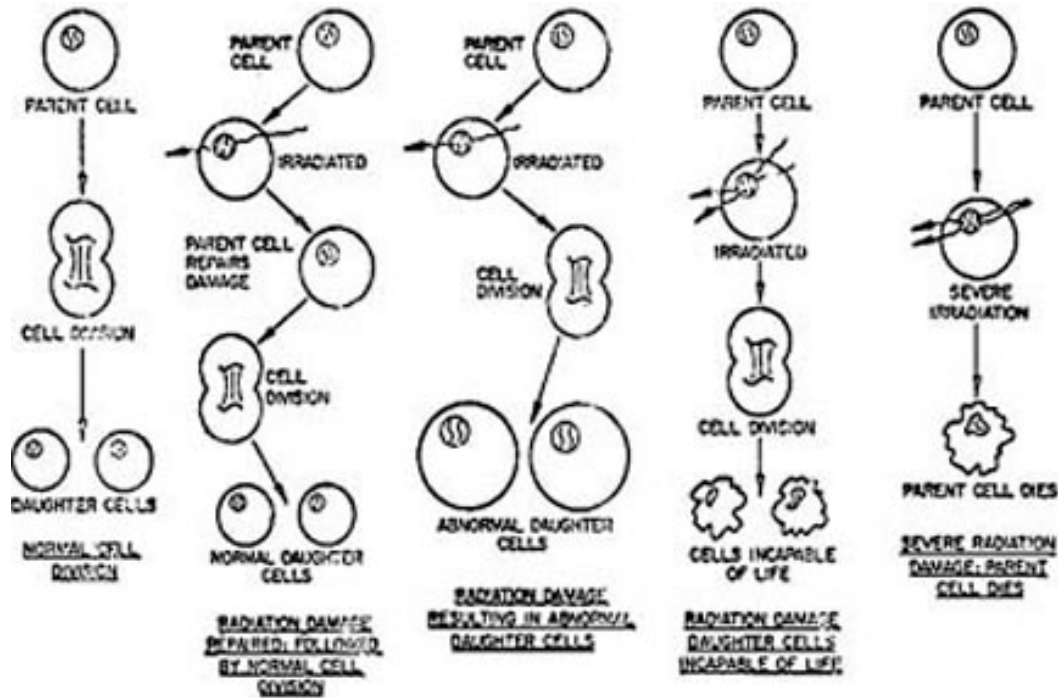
PARENT CELL

CELL DIVISION

DAUGHTER CELLS

NORMAL CELL DIVISION

PARENT CELL

IRRADIATED

PARENT CELL REPAIRS DAMAGE

CELL DIVISION

NORMAL DAUGHTER CELLS

RADIATION DAMAGE REPAIRED; FOLLOWED BY NORMAL CELL DIVISION

PARENT CELL

IRRADIATED

CELL DIVISION

ABNORMAL DAUGHTER CELLS

RADIATION DAMAGE RESULTING IN ABNORMAL DAUGHTER CELLS

PARENT CELL

IRRADIATED

CELL DIVISION

CELLS INCAPABLE OF LIFE

RADIATION DAMAGE DAUGHTER CELLS INCAPABLE OF LIFE

PARENT CELL

SEVERE IRRADIATION

PARENT CELL DIES

SEVERE RADIATION DAMAGE; PARENT CELL DIES